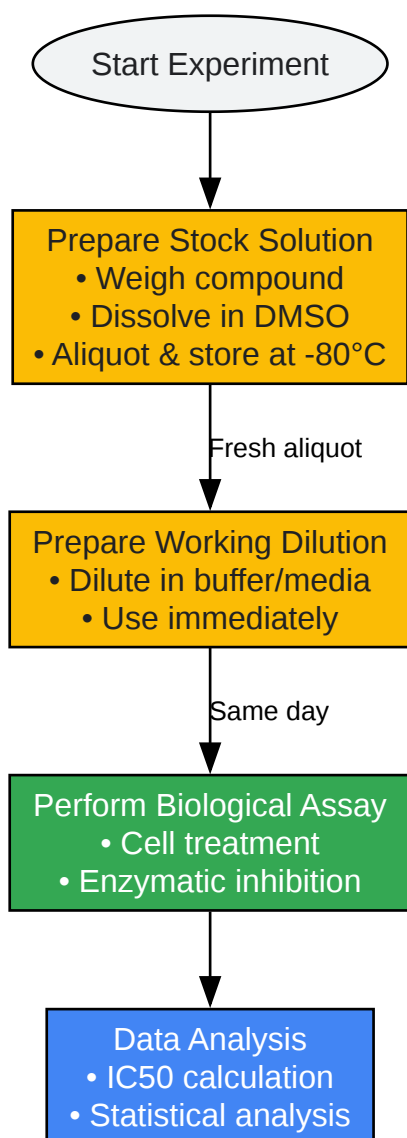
Start Experiment

Prepare Stock Solution
• Weigh compound
• Dissolve in DMSO
• Aliquot & store at -80°C

Fresh aliquot

Prepare Working Dilution
• Dilute in buffer/media
• Use immediately

Same day

Perform Biological Assay
• Cell treatment
• Enzymatic inhibition

Data Analysis
• IC50 calculation
• Statistical analysis